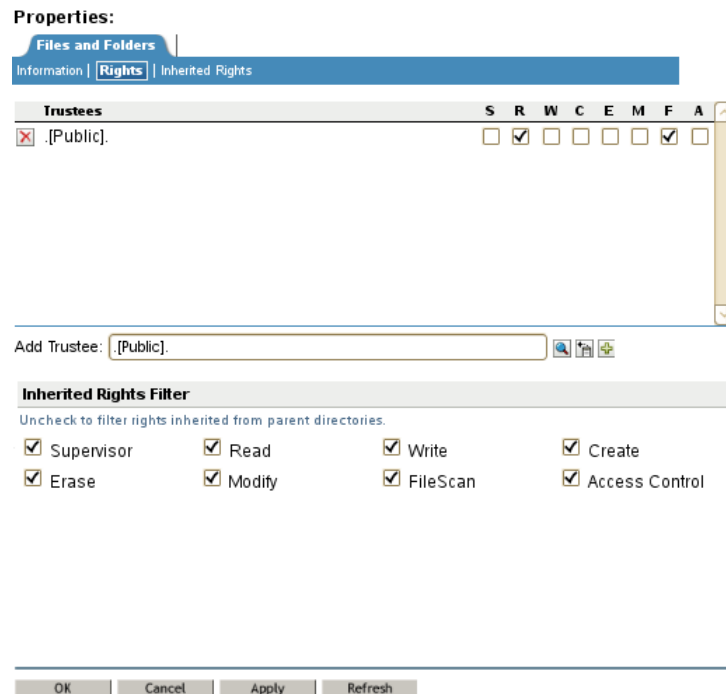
Properties:

Files and Folders

Information | Rights | Inherited Rights

| Trustees | S | R | W | C | E | M | F | A |
|---|---|---|---|---|---|---|---|---|
| .[Public]. | ☐ | ☑ | ☐ | ☐ | ☐ | ☐ | ☑ | ☐ |

Add Trustee: .[Public].

Inherited Rights Filter

Uncheck to filter rights inherited from parent directories.

☑ Supervisor ☑ Read ☑ Write ☑ Create

☑ Erase ☑ Modify ☑ FileScan ☑ Access Control

OK | Cancel | Apply | Refresh